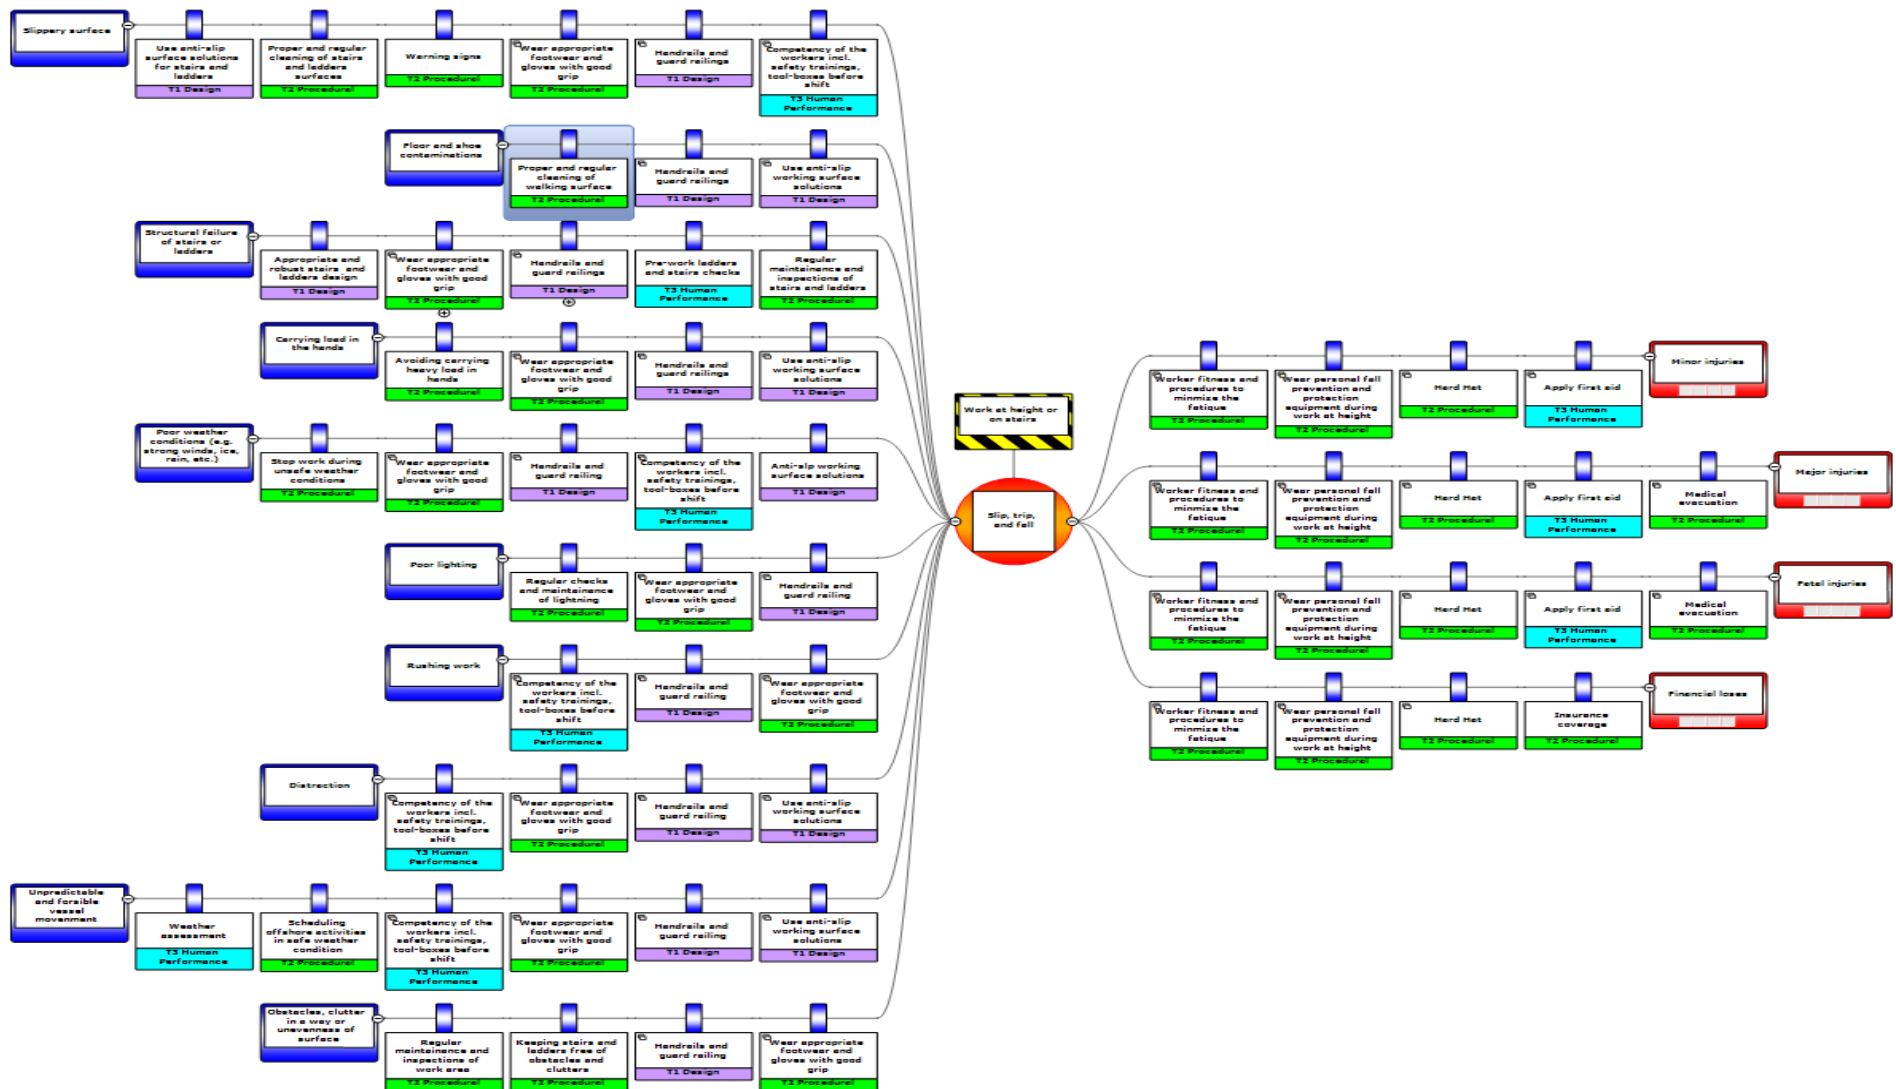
Slippery surface

Use anti-slip surface solutions for stairs and ladders
T1 Design

Proper and regular cleaning of stairs and ladders surfaces
T2 Procedural

Warning signs
T2 Procedural

Wear appropriate footwear and gloves with good grip
T2 Procedural

Handrails and guard railings
T1 Design

Competency of the workers incl. safety trainings, tool-boxes before shift
T3 Human Performance

Floor and shoe contaminations

Proper and regular cleaning of walking surface
T2 Procedural

Handrails and guard railings
T1 Design

Use anti-slip working surface solutions
T1 Design

Structural failure of stairs or ladders

Appropriate and robust stairs and ladders design
T1 Design

Wear appropriate footwear and gloves with good grip
T2 Procedural

Handrails and guard railings
T1 Design

Pre-work ladders and stairs checks
T3 Human Performance

Regular maintenance and inspections of stairs and ladders
T2 Procedural

Carrying load in the hands

Avoiding carrying heavy load in hands
T2 Procedural

Wear appropriate footwear and gloves with good grip
T2 Procedural

Handrails and guard railings
T1 Design

Use anti-slip working surface solutions
T1 Design

Poor weather conditions (e.g. strong winds, ice, rain, etc.)

Stop work during unsafe weather conditions
T2 Procedural

Wear appropriate footwear and gloves with good grip
T2 Procedural

Handrails and guard railing
T1 Design

Competency of the workers incl. safety trainings, tool-boxes before shift
T3 Human Performance

Anti-slip working surface solutions
T1 Design

Poor lighting

Regular checks and maintenance of lightning
T2 Procedural

Wear appropriate footwear and gloves with good grip
T2 Procedural

Handrails and guard railing
T1 Design

Rushing work

Competency of the workers incl. safety trainings, tool-boxes before shift
T3 Human Performance

Handrails and guard railing
T1 Design

Wear appropriate footwear and gloves with good grip
T2 Procedural

Distraction

Competency of the workers incl. safety trainings, tool-boxes before shift
T3 Human Performance

Wear appropriate footwear and gloves with good grip
T2 Procedural

Handrails and guard railing
T1 Design

Use anti-slip working surface solutions
T1 Design

Unpredictable and forcible vessel movement

Weather assessment
T3 Human Performance

Scheduling offshore activities in safe weather condition
T2 Procedural

Competency of the workers incl. safety trainings, tool-boxes before shift
T3 Human Performance

Wear appropriate footwear and gloves with good grip
T2 Procedural

Handrails and guard railing
T1 Design

Use anti-slip working surface solutions
T1 Design

Obstacles, clutter in a way or unevenness of surface

Regular maintenance and inspections of work area
T2 Procedural

Keeping stairs and ladders free of obstacles and clutters
T2 Procedural

Handrails and guard railing
T1 Design

Wear appropriate footwear and gloves with good grip
T2 Procedural

Work at height or on stairs

Slip, trip, and fall

Worker fitness and procedures to minmize the fatique
T2 Procedural

Wear personal fall prevention and protection equipment during work at height
T2 Procedural

Hard Hat
T2 Procedural

Apply first aid
T3 Human Performance

Minor injuries

Worker fitness and procedures to minmize the fatique
T2 Procedural

Wear personal fall prevention and protection equipment during work at height
T2 Procedural

Hard Hat
T2 Procedural

Apply first aid
T3 Human Performance

Medical evacuation
T2 Procedural

Major injuries

Worker fitness and procedures to minmize the fatique
T2 Procedural

Wear personal fall prevention and protection equipment during work at height
T2 Procedural

Hard Hat
T2 Procedural

Apply first aid
T3 Human Performance

Medical evacuation
T2 Procedural

Fatal injuries

Worker fitness and procedures to minmize the fatique
T2 Procedural

Wear personal fall prevention and protection equipment during work at height
T2 Procedural

Hard Hat
T2 Procedural

Insurance coverage
T2 Procedural

Financial losses